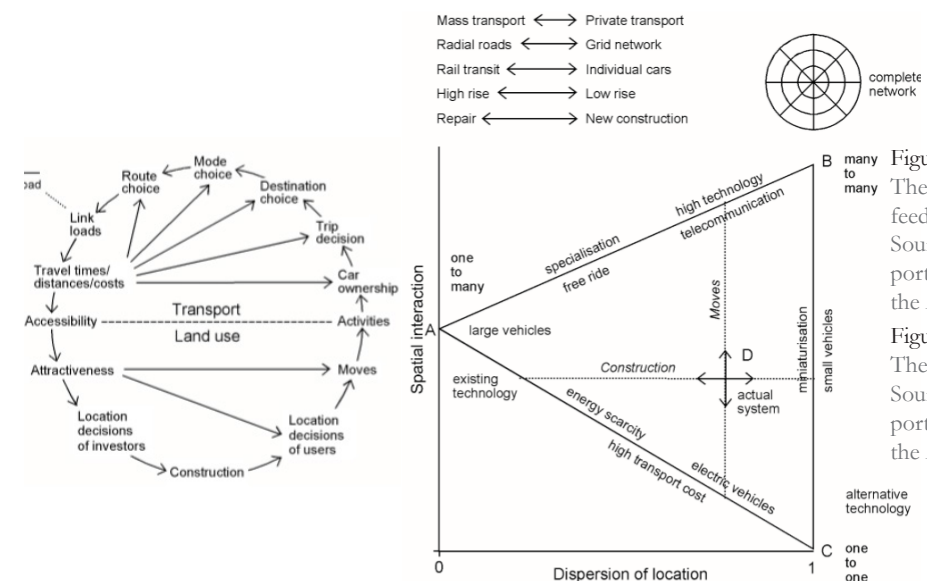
Mass transport ⟷ Private transport
Radial roads ⟷ Grid network
Rail transit ⟷ Individual cars
High rise ⟷ Low rise
Repair ⟷ New construction

complete network

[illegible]oad
Route choice
Mode choice
Destination choice
Trip decision
Link loads
Travel times/ distances/costs
Car ownership
Transport
Accessibility
Activities
Land use
Attractiveness
Moves
Location decisions of investors
Location decisions of users
Construction

Spatial interaction
B many to many
one to many
A
high technology
telecommunication
specialisation
free ride
Moves
large vehicles
miniaturisation
small vehicles
D
Construction
existing technology
actual system
energy scarcity
high transport cost
electric vehicles
alternative technology
C one to one
0
Dispersion of location
1

Figu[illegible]
The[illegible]
feed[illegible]
Sou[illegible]
port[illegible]
the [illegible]
Figu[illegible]
The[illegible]
Sou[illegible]
port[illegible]
the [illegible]